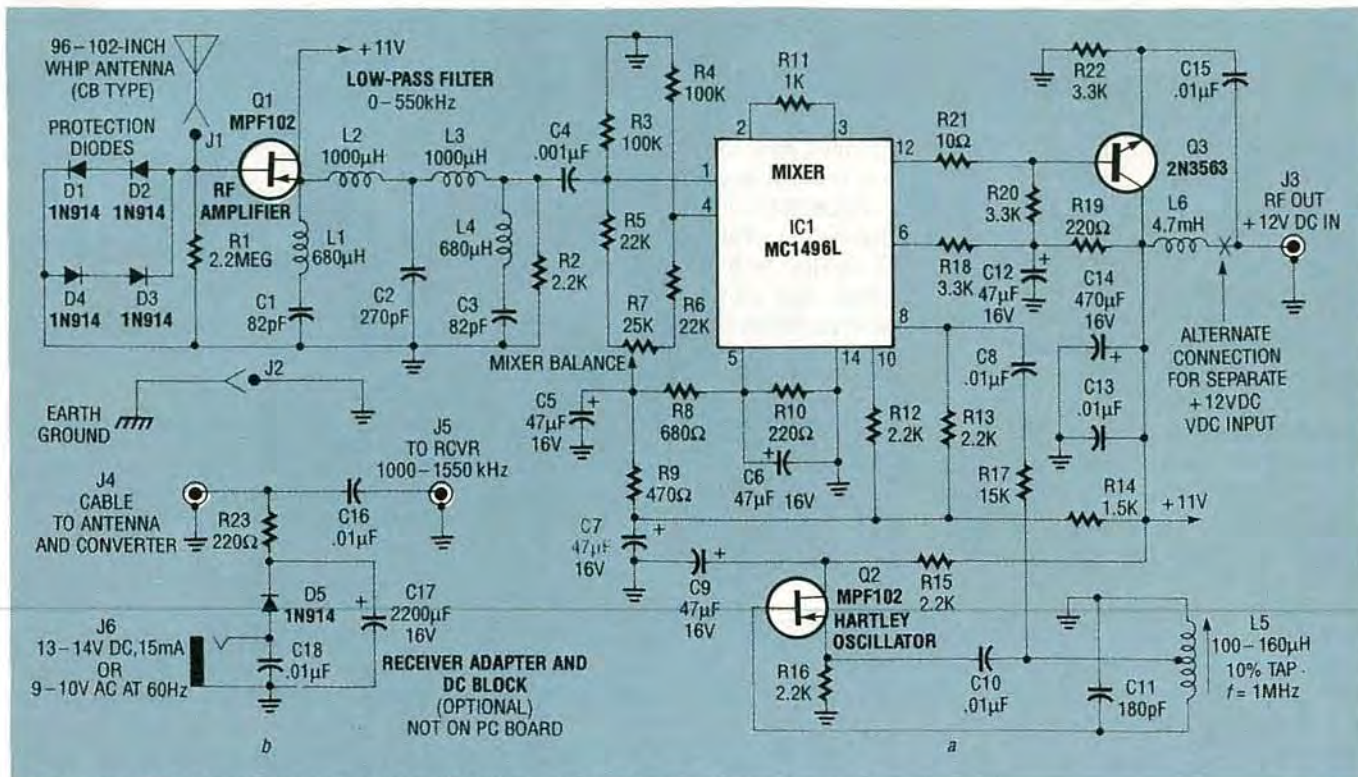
96–102-INCH WHIP ANTENNA (CB TYPE)

+11V

LOW-PASS FILTER 0–550kHz

Q1 MPF102

PROTECTION DIODES

J1

D1 1N914

D2 1N914

RF AMPLIFIER

R1 2.2MEG

D4 1N914

D3 1N914

L2 1000µH

L3 1000µH

L1 680µH

C1 82pF

C2 270pF

L4 680µH

C3 82pF

C4 .001µF

R2 2.2K

R4 100K

R3 100K

R5 22K

R6 22K

R7 25K

MIXER BALANCE

R11 1K

2

3

1

4

MIXER

IC1 MC1496L

12

6

8

5

14

10

R21 10Ω

R22 3.3K

C15 .01µF

Q3 2N3563

J3 RF OUT +12V DC IN

R20 3.3K

R19 220Ω

L6 4.7mH

R18 3.3K

C12 47µF 16V

C14 470µF 16V

ALTERNATE CONNECTION FOR SEPARATE +12VDC VDC INPUT

C8 .01µF

C13 .01µF

J2

EARTH GROUND

C5 47µF 16V

R8 680Ω

R10 220Ω

C6 47µF 16V

R12 2.2K

R13 2.2K

R17 15K

R14 1.5K

+11V

R9 470Ω

J5 TO RCVR 1000–1550 kHz

J4 CABLE TO ANTENNA AND CONVERTER

R23 220Ω

C16 .01µF

C7 47µF 16V

C9 47µF 16V

Q2 MPF102 HARTLEY OSCILLATOR

R15 2.2K

D5 1N914

C17 2200µF 16V

L5 100–160µH 10% TAP $f$ = 1MHz

J6 13–14V DC,15mA OR 9–10V AC AT 60Hz

C18 .01µF

RECEIVER ADAPTER AND DC BLOCK (OPTIONAL) NOT ON PC BOARD

R16 2.2K

C10 .01µF

C11 180pF

b

a